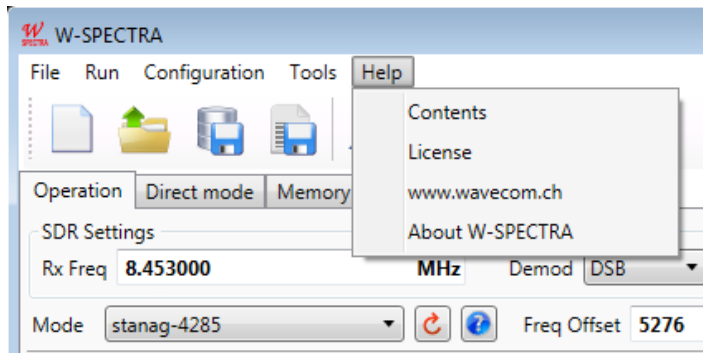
W-SPECTRA

File Run Configuration Tools Help

Contents
License
www.wavecom.ch
About W-SPECTRA

Operation Direct mode Memory

SDR Settings
Rx Freq 8.453000 MHz Demod DSB

Mode stanag-4285 Freq Offset 5276